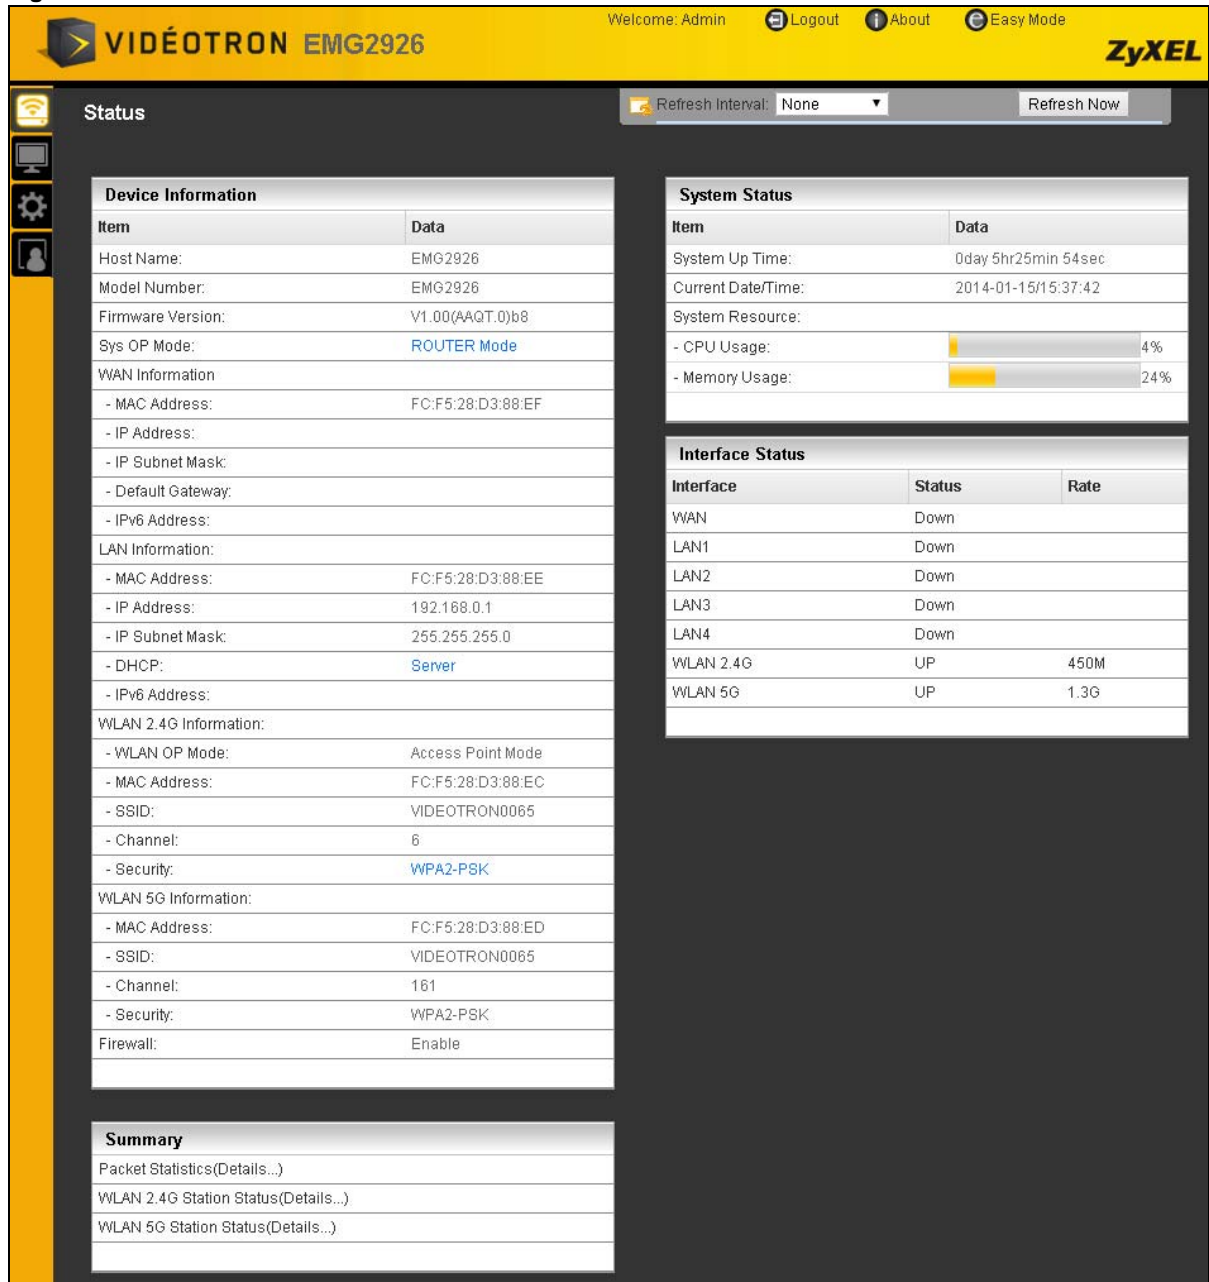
VIDÉOTRON EMG2926

Welcome: Admin Logout About Easy Mode

ZyXEL

Status

Refresh Interval: None

Refresh Now

Device Information

| Item | Data |
|---|---|
| Host Name: | EMG2926 |
| Model Number: | EMG2926 |
| Firmware Version: | V1.00(AAQT.0)b8 |
| Sys OP Mode: | ROUTER Mode |
| WAN Information | |
| - MAC Address: | FC:F5:28:D3:88:EF |
| - IP Address: | |
| - IP Subnet Mask: | |
| - Default Gateway: | |
| - IPv6 Address: | |
| LAN Information: | |
| - MAC Address: | FC:F5:28:D3:88:EE |
| - IP Address: | 192.168.0.1 |
| - IP Subnet Mask: | 255.255.255.0 |
| - DHCP: | Server |
| - IPv6 Address: | |
| WLAN 2.4G Information: | |
| - WLAN OP Mode: | Access Point Mode |
| - MAC Address: | FC:F5:28:D3:88:EC |
| - SSID: | VIDEOTRON0065 |
| - Channel: | 6 |
| - Security: | WPA2-PSK |
| WLAN 5G Information: | |
| - MAC Address: | FC:F5:28:D3:88:ED |
| - SSID: | VIDEOTRON0065 |
| - Channel: | 161 |
| - Security: | WPA2-PSK |
| Firewall: | Enable |

Summary

Packet Statistics(Details...)
WLAN 2.4G Station Status(Details...)
WLAN 5G Station Status(Details...)

System Status

| Item | Data |
|---|---|
| System Up Time: | 0day 5hr25min 54sec |
| Current Date/Time: | 2014-01-15/15:37:42 |
| System Resource: | |
| - CPU Usage: | 4% |
| - Memory Usage: | 24% |

Interface Status

| Interface | Status | Rate |
|---|---|---|
| WAN | Down | |
| LAN1 | Down | |
| LAN2 | Down | |
| LAN3 | Down | |
| LAN4 | Down | |
| WLAN 2.4G | UP | 450M |
| WLAN 5G | UP | 1.3G |